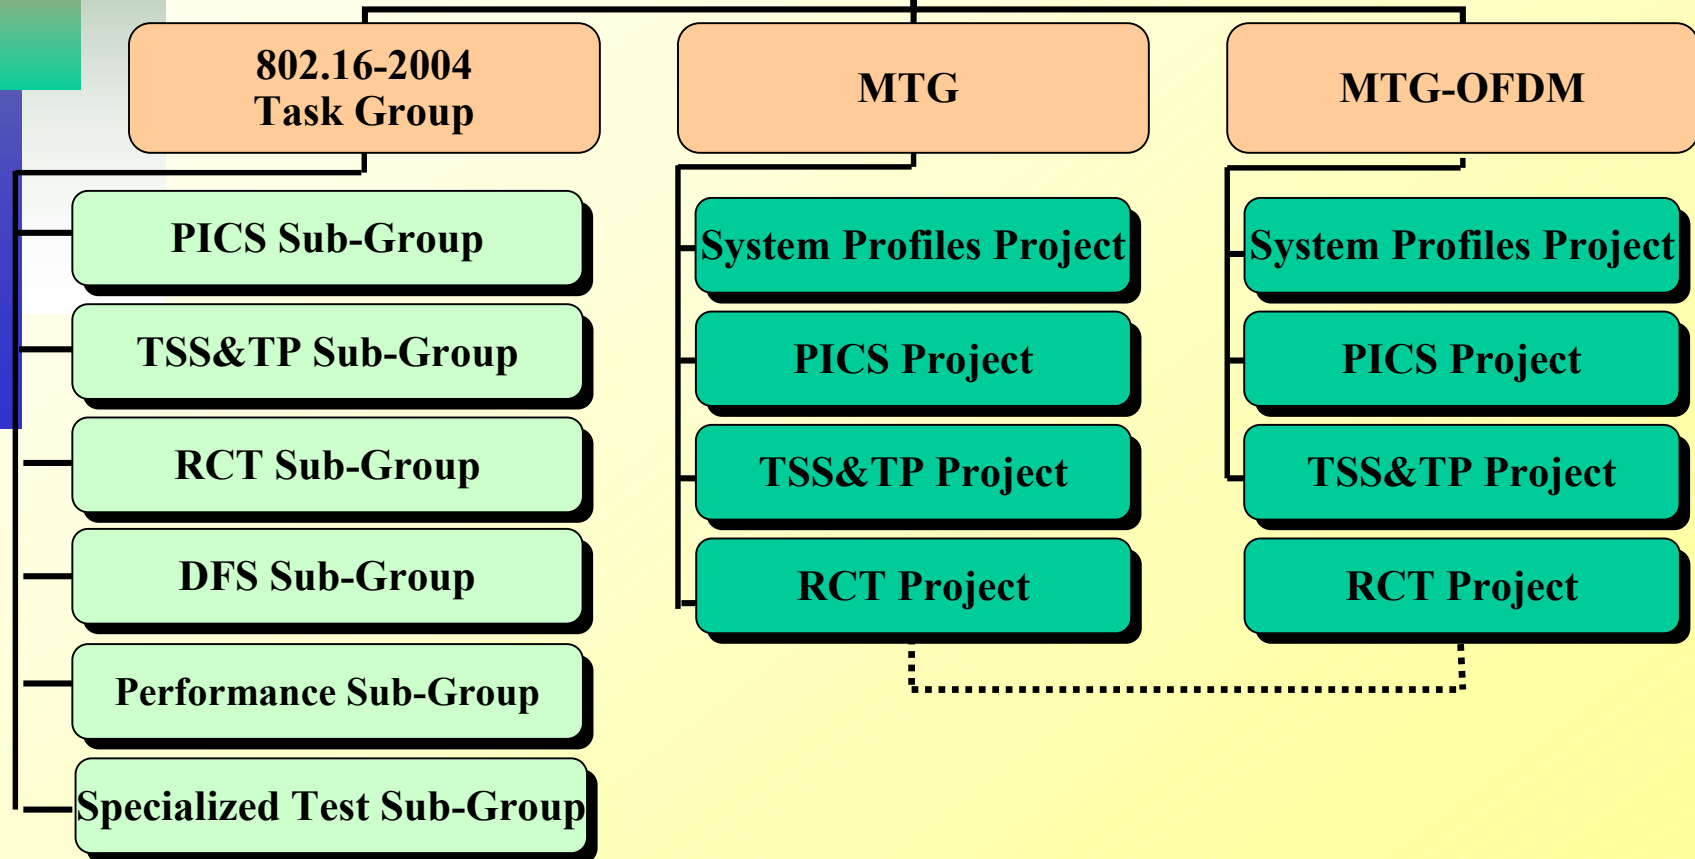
802.16-2004
Task Group

MTG

MTG-OFDM

PICS Sub-Group

TSS&TP Sub-Group

RCT Sub-Group

DFS Sub-Group

Performance Sub-Group

Specialized Test Sub-Group

System Profiles Project

PICS Project

TSS&TP Project

RCT Project

System Profiles Project

PICS Project

TSS&TP Project

RCT Project